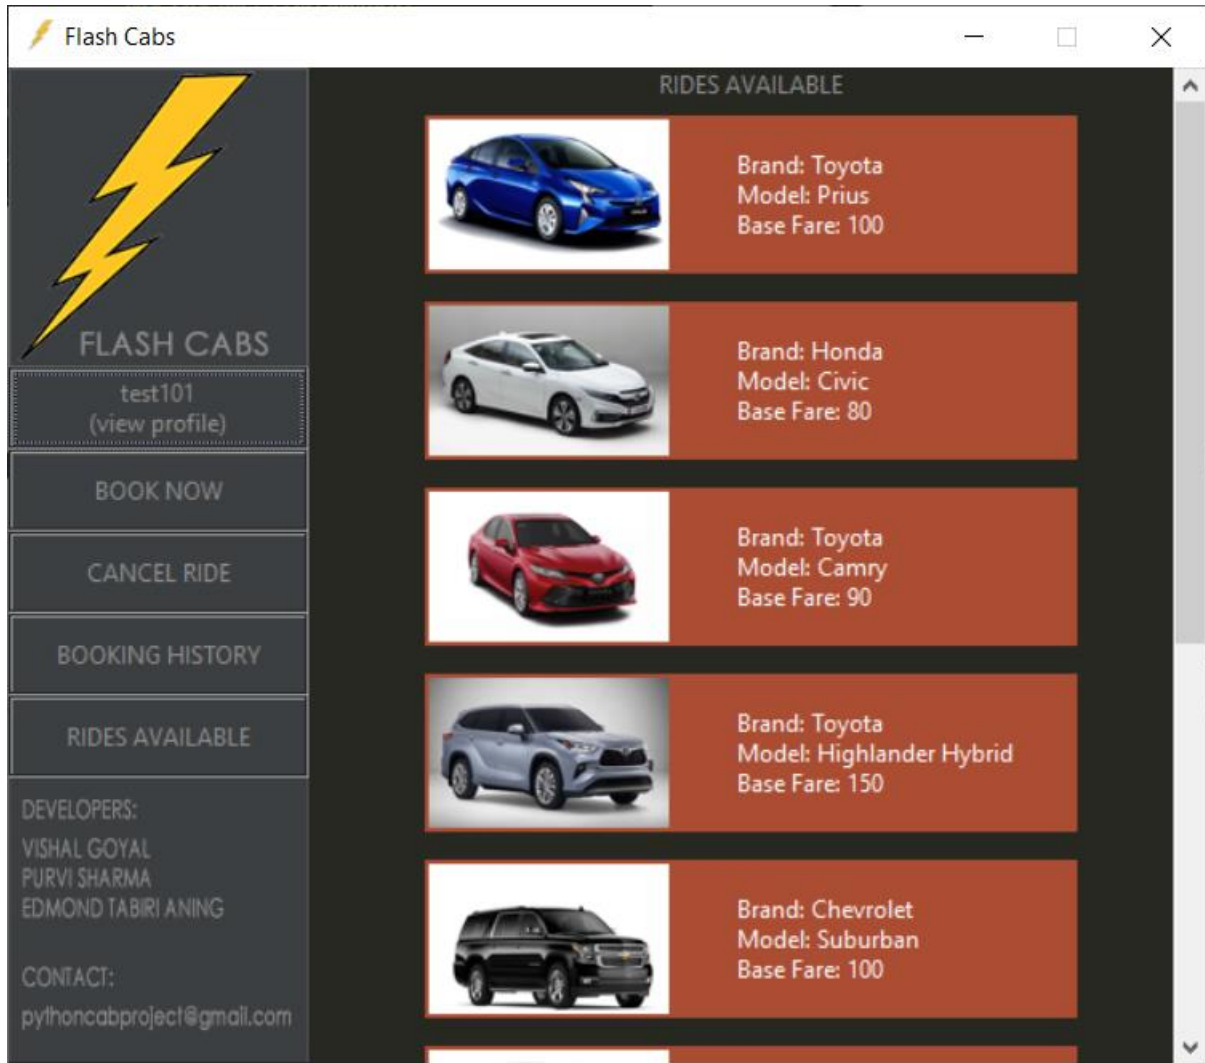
Flash Cabs

FLASH CABS

test101
(view profile)

BOOK NOW

CANCEL RIDE

BOOKING HISTORY

RIDES AVAILABLE

DEVELOPERS:
VISHAL GOYAL
PURVI SHARMA
EDMOND TABIRI ANING

CONTACT:
pythoncabproject@gmail.com

RIDES AVAILABLE

Brand: Toyota
Model: Prius
Base Fare: 100

Brand: Honda
Model: Civic
Base Fare: 80

Brand: Toyota
Model: Camry
Base Fare: 90

Brand: Toyota
Model: Highlander Hybrid
Base Fare: 150

Brand: Chevrolet
Model: Suburban
Base Fare: 100